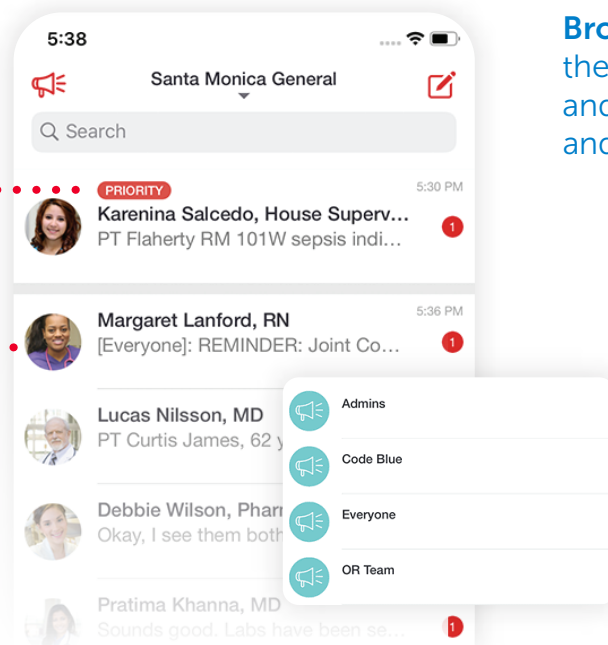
5:38

Santa Monica General

Search

PRIORITY
5:30 PM
Karenina Salcedo, House Superv...
PT Flaherty RM 101W sepsis indi...
1

5:36 PM
Margaret Lanford, RN
[Everyone]: REMINDER: Joint Co...
1

Lucas Nilsson, MD
PT Curtis James, 62 y

Debbie Wilson, Pharr
Okay, I see them both

Pratima Khanna, MD
Sounds good. Labs have been se...
1

Admins

Code Blue

Everyone

OR Team

Bro
the
and
and